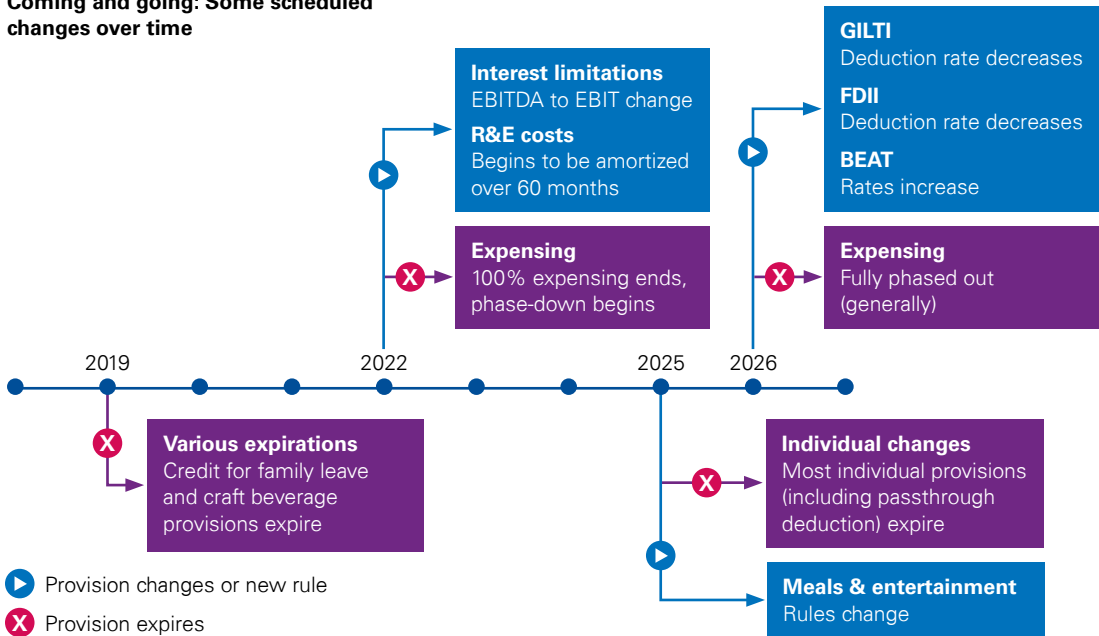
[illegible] changes over time

Interest limitations
EBITDA to EBIT change

R&E costs
Begins to be amortized over 60 months

Expensing
100% expensing ends, phase-down begins

GILTI
Deduction rate decreases

FDII
Deduction rate decreases

BEAT
Rates increase

Expensing
Fully phased out (generally)

2019

2022

2025

2026

Various expirations
Credit for family leave and craft beverage provisions expire

Individual changes
Most individual provisions (including passthrough deduction) expire

Meals & entertainment
Rules change

Provision changes or new rule

X Provision expires